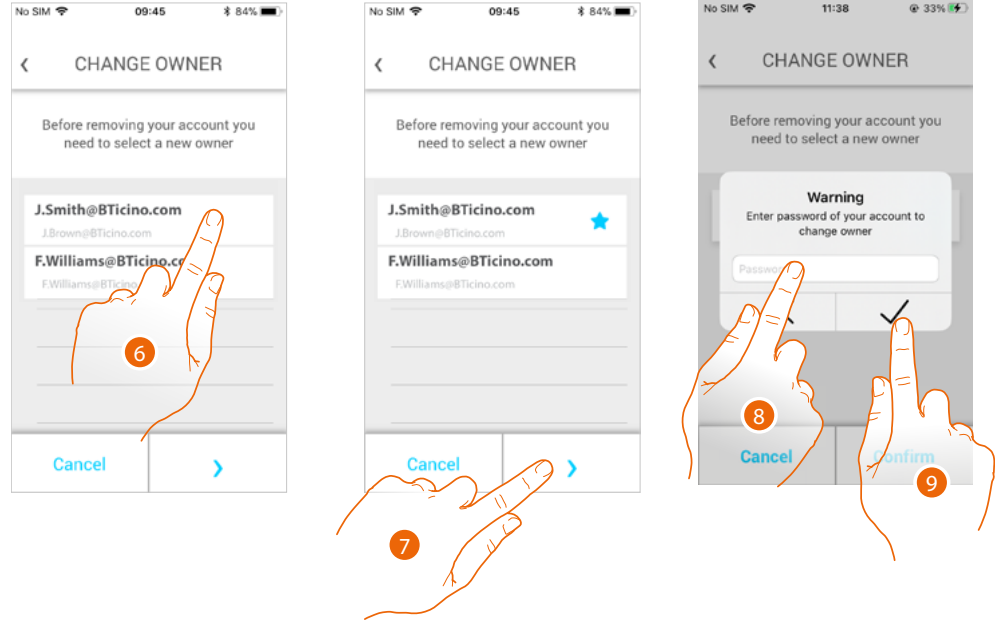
No SIM 09:45 84%

‹ CHANGE OWNER

Before removing your account you need to select a new owner

J.Smith@BTicino.com
J.Brown@BTicino.com

F.Williams@BTicino.co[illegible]
F.Williams@BTicino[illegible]

6

Cancel ›

No SIM 09:45 84%

‹ CHANGE OWNER

Before removing your account you need to select a new owner

J.Smith@BTicino.com
J.Brown@BTicino.com

F.Williams@BTicino.com
F.Williams@BTicino.com

Cancel ›

7

No SIM 11:38 33%

‹ CHANGE OWNER

Before removing your account you need to select a new owner

Warning
Enter password of your account to change owner

Passwo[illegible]

8

Cancel Confirm

9